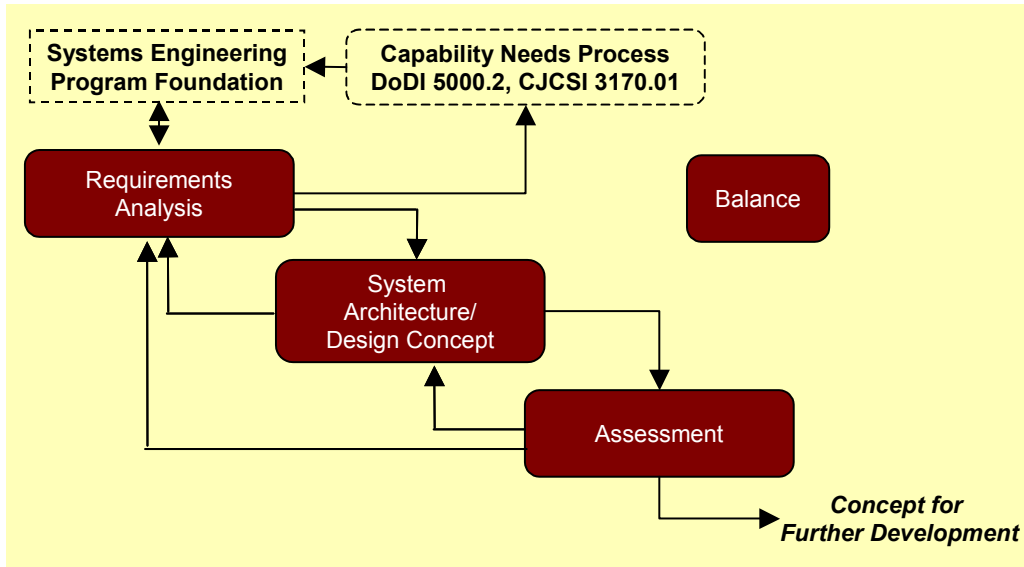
Systems Engineering Program Foundation

Capability Needs Process DoDI 5000.2, CJCSI 3170.01

Requirements Analysis

Balance

System Architecture/ Design Concept

Assessment

Concept for Further Development